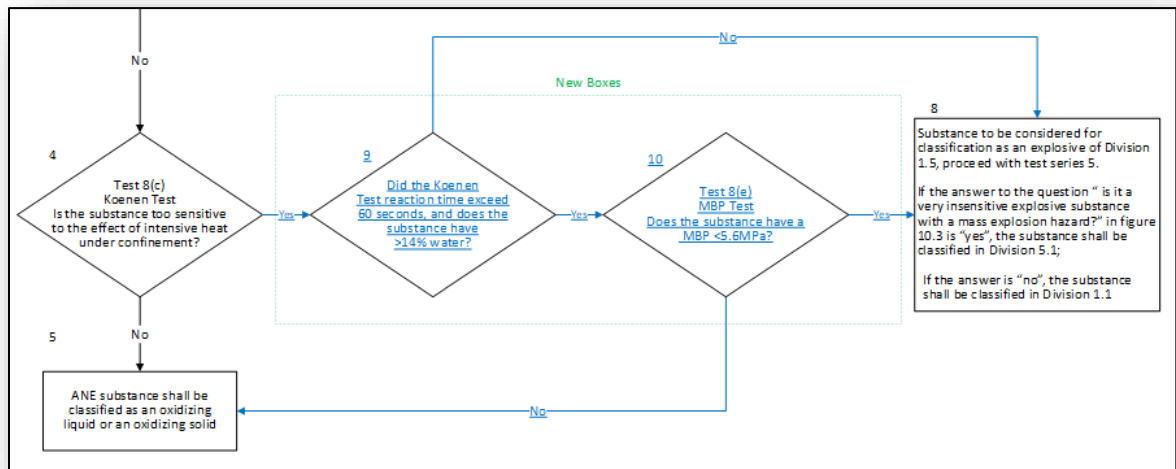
No

New Boxes

No

8

4

Test 8(c)
Koenen Test
Is the substance too sensitive to the effect of intensive heat under confinement?

Yes

9

Did the Koenen Test reaction time exceed 60 seconds, and does the substance have >14% water?

Yes

10

Test 8(e)
MBP Test
Does the substance have a MBP <5.6MPa?

Yes

Substance to be considered for classification as an explosive of Division 1.5, proceed with test series 5.

If the answer to the question " is it a very insensitive explosive substance with a mass explosion hazard?" in figure 10.3 is "yes", the substance shall be classified in Division 5.1;

If the answer is "no", the substance shall be classified in Division 1.1

5

No

ANE substance shall be classified as an oxidizing liquid or an oxidizing solid

No